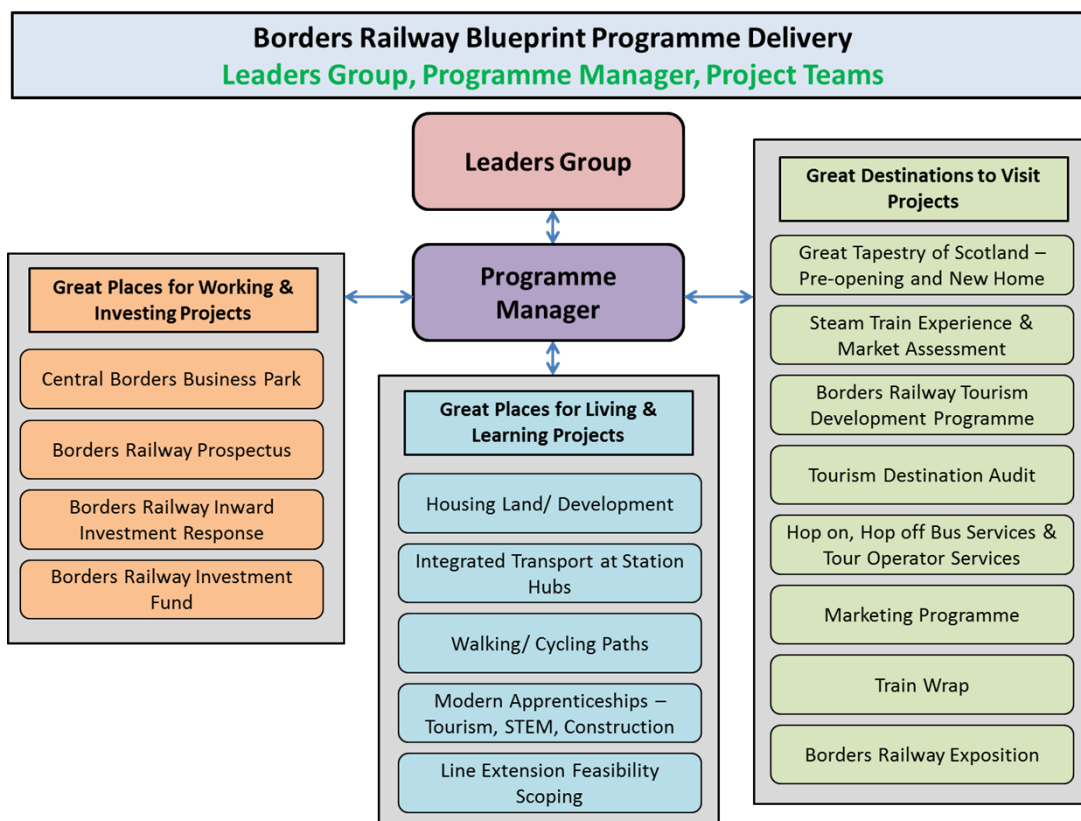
Borders Railway Blueprint Programme Delivery
Leaders Group, Programme Manager, Project Teams

Leaders Group

Programme Manager

Great Places for Working & Investing Projects

Central Borders Business Park

Borders Railway Prospectus

Borders Railway Inward Investment Response

Borders Railway Investment Fund

Great Places for Living & Learning Projects

Housing Land/ Development

Integrated Transport at Station Hubs

Walking/ Cycling Paths

Modern Apprenticeships – Tourism, STEM, Construction

Line Extension Feasibility Scoping

Great Destinations to Visit Projects

Great Tapestry of Scotland – Pre-opening and New Home

Steam Train Experience & Market Assessment

Borders Railway Tourism Development Programme

Tourism Destination Audit

Hop on, Hop off Bus Services & Tour Operator Services

Marketing Programme

Train Wrap

Borders Railway Exposition